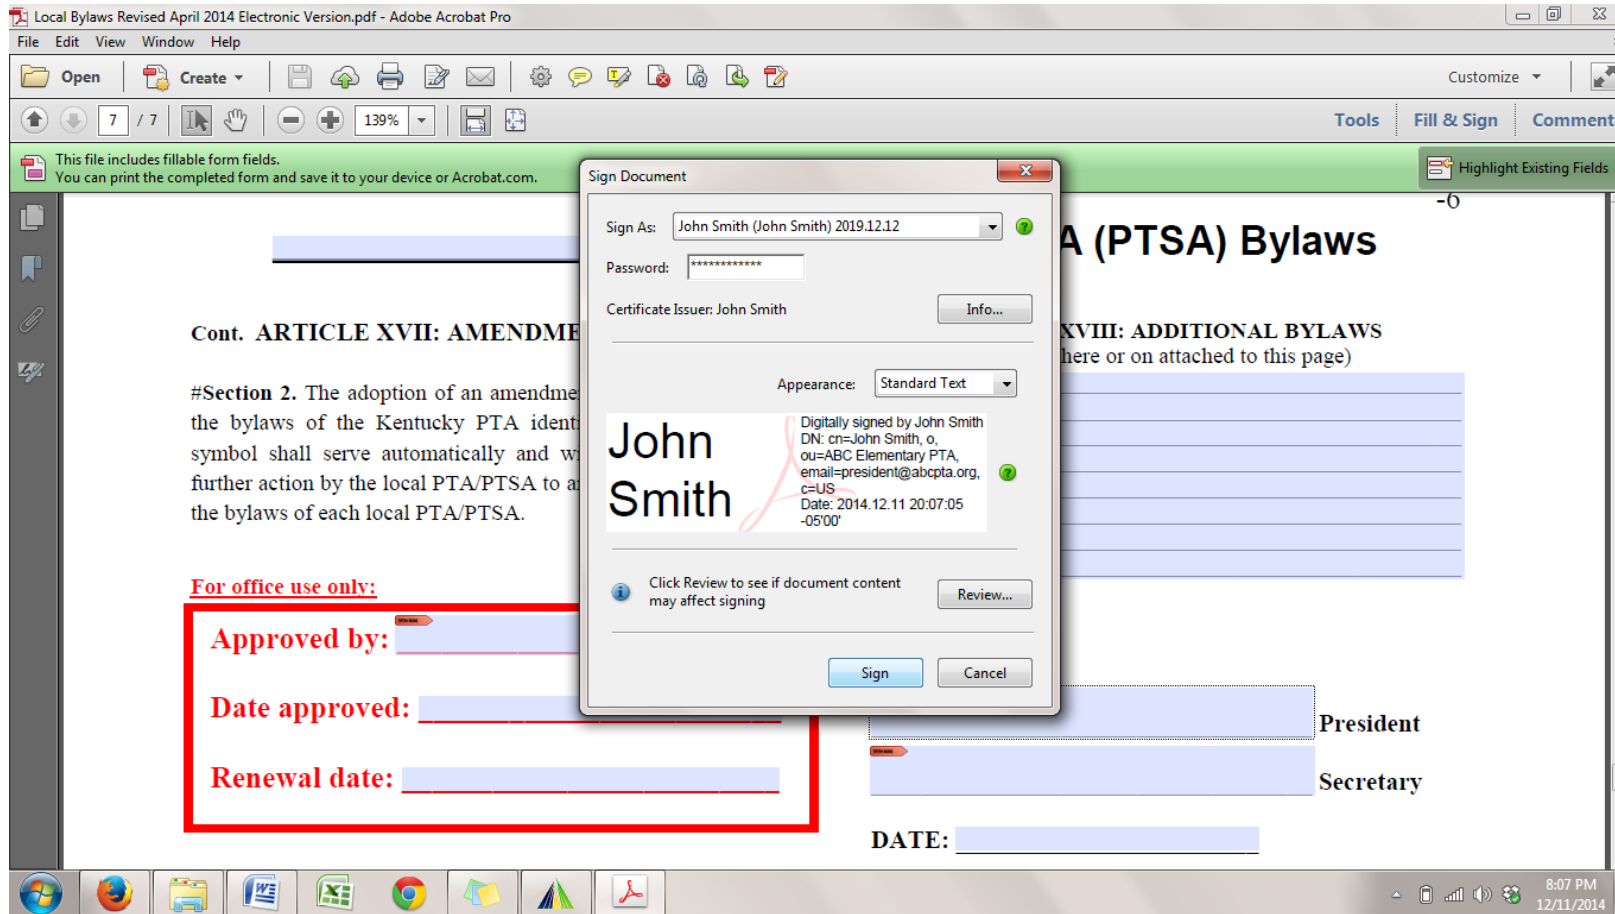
Local Bylaws Revised April 2014 Electronic Version.pdf - Adobe Acrobat Pro

File Edit View Window Help

Open Create

Customize

7 / 7 139%

Tools Fill & Sign Comment

This file includes fillable form fields.
You can print the completed form and save it to your device or Acrobat.com.

Highlight Existing Fields

-6

A (PTSA) Bylaws

Cont. ARTICLE XVII: AMENDME

#Section 2. The adoption of an amendme the bylaws of the Kentucky PTA identi symbol shall serve automatically and wi further action by the local PTA/PTSA to a the bylaws of each local PTA/PTSA.

XVIII: ADDITIONAL BYLAWS
here or on attached to this page)

For office use only:

Approved by:

Date approved:

Renewal date:

President

Secretary

DATE:

Sign Document

Sign As: John Smith (John Smith) 2019.12.12

Password: ************

Certificate Issuer: John Smith

Info...

Appearance: Standard Text

John Smith

Digitally signed by John Smith
DN: cn=John Smith, o, ou=ABC Elementary PTA, email=president@abcpta.org, c=US
Date: 2014.12.11 20:07:05 -05'00'

Click Review to see if document content may affect signing

Review...

Sign Cancel

8:07 PM
12/11/2014